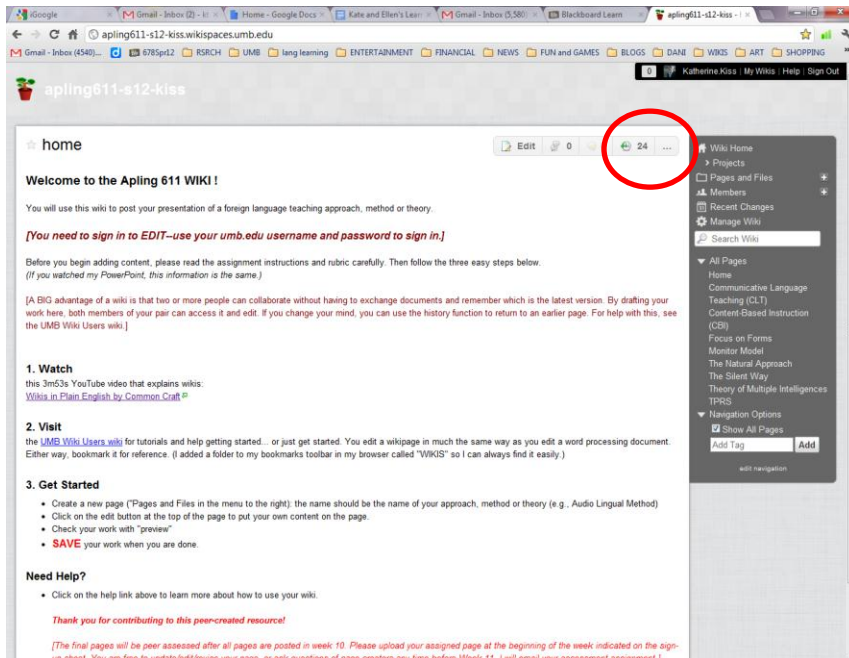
iGoogle | Gmail - Inbox (2) - k | Home - Google Docs | Kate and Ellen's Learn | Gmail - Inbox (5,580 | Blackboard Learn | apling611-s12-kiss - |

apling611-s12-kiss.wikispaces.umb.edu

Gmail - Inbox (4540)... | 6785pr12 | RSRCH | UMB | lang learning | ENTERTAINMENT | FINANCIAL | NEWS | FUN and GAMES | BLOGS | DANI | WIKIS | ART | SHOPPING

0 Katherine.Kiss | My Wikis | Help | Sign Out

apling611-s12-kiss

home

Edit 0 24 ...

Welcome to the Apling 611 WIKI !

You will use this wiki to post your presentation of a foreign language teaching approach, method or theory.

[You need to sign in to EDIT--use your umb.edu username and password to sign in.]

Before you begin adding content, please read the assignment instructions and rubric carefully. Then follow the three easy steps below.
(If you watched my PowerPoint, this information is the same.)

[A BIG advantage of a wiki is that two or more people can collaborate without having to exchange documents and remember which is the latest version. By drafting your work here, both members of your pair can access it and edit. If you change your mind, you can use the history function to return to an earlier page. For help with this, see the UMB Wiki Users wiki.]

1. Watch
this 3m53s YouTube video that explains wikis:
Wikis in Plain English by Common Craft

2. Visit
the UMB Wiki Users wiki for tutorials and help getting started... or just get started. You edit a wikipage in much the same way as you edit a word processing document. Either way, bookmark it for reference. (I added a folder to my bookmarks toolbar in my browser called "WIKIS" so I can always find it easily.)

3. Get Started
• Create a new page ("Pages and Files in the menu to the right): the name should be the name of your approach, method or theory (e.g., Audio Lingual Method)
• Click on the edit button at the top of the page to put your own content on the page.
• Check your work with "preview"
• SAVE your work when you are done.

Need Help?
• Click on the help link above to learn more about how to use your wiki.

Thank you for contributing to this peer-created resource!

[The final pages will be peer assessed after all pages are posted in week 10. Please upload your assigned page at the beginning of the week indicated on the sign-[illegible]

Wiki Home
Projects
Pages and Files
Members
Recent Changes
Manage Wiki
Search Wiki

All Pages
Home
Communicative Language Teaching (CLT)
Content-Based Instruction (CBI)
Focus on Forms
Monitor Model
The Natural Approach
The Silent Way
Theory of Multiple Intelligences
TPRS
Navigation Options
Show All Pages
Add Tag
Add
edit navigation